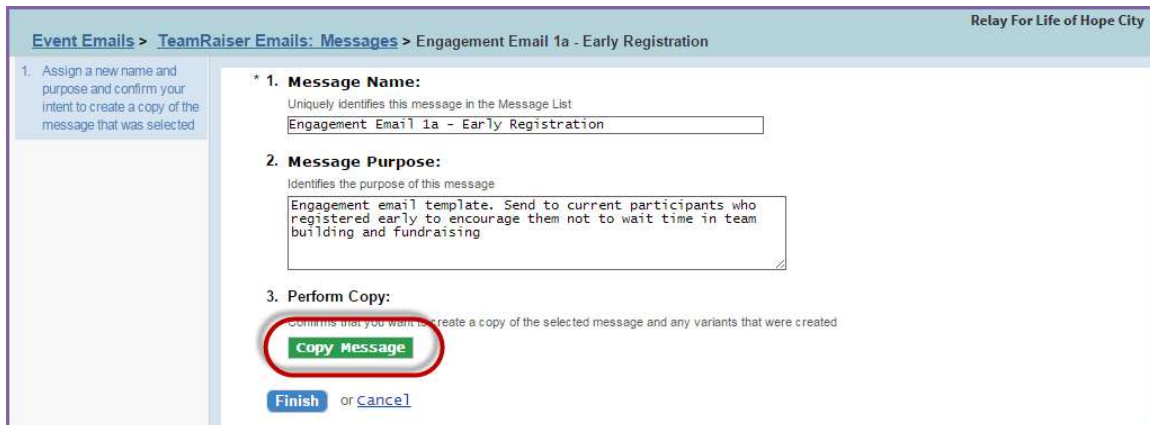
Relay For Life of Hope City

Event Emails > TeamRaiser Emails: Messages > Engagement Email 1a - Early Registration

1. Assign a new name and purpose and confirm your intent to create a copy of the message that was selected

* 1. Message Name:

Uniquely identifies this message in the Message List

Engagement Email 1a - Early Registration

2. Message Purpose:

Identifies the purpose of this message

Engagement email template. Send to current participants who registered early to encourage them not to wait time in team building and fundraising

3. Perform Copy:

Confirms that you want to create a copy of the selected message and any variants that were created

Copy Message

Finish or Cancel